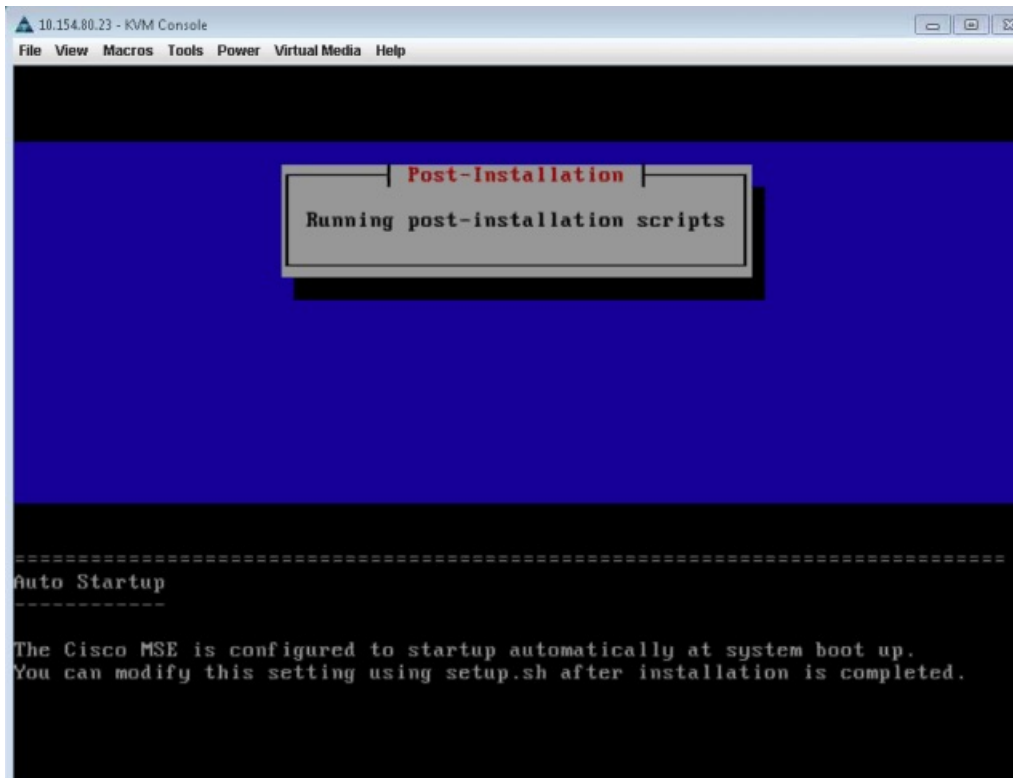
10.154.80.23 - KVM Console

File View Macros Tools Power Virtual Media Help

Post-Installation

Running post-installation scripts

================================================================================
Auto Startup
------------

The Cisco MSE is configured to startup automatically at system boot up.
You can modify this setting using setup.sh after installation is completed.